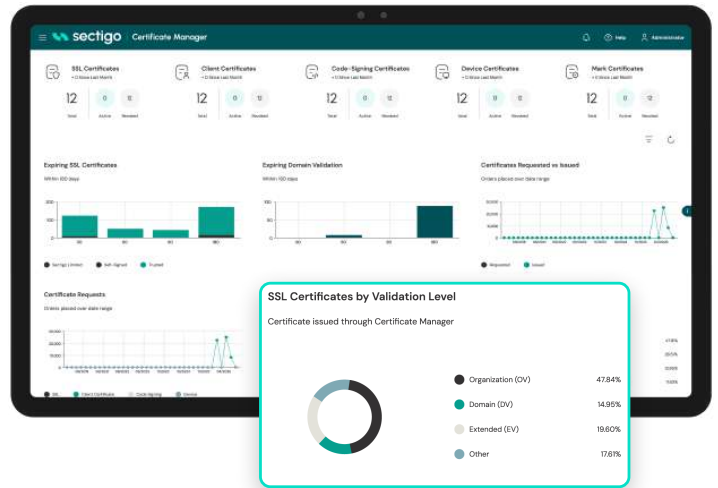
sectigo Certificate Manager

Help Administrator

SSL Certificates
+ 0 Since Last Month
12 Total 0 Active 12 Revoked

Client Certificates
+ 0 Since Last Month
12 Total 0 Active 12 Revoked

Code-Signing Certificates
+ 0 Since Last Month
12 Total 0 Active 12 Revoked

Device Certificates
+ 0 Since Last Month
12 Total 0 Active 12 Revoked

Mark Certificates
+ 0 Since Last Month
12 Total 0 Active 12 Revoked

Expiring SSL Certificates
Within 100 days
200
100
0
30 60 90 180
Sectigo Limited Self-Signed Trusted

Expiring Domain Validation
Within 100 days
150
100
0
30 60 90 180

Certificates Requested vs Issued
Orders placed over date range
Requested Issued

Certificate Requests
Orders placed over date range
SSL Client Certificate Code Signing Device

SSL Certificates by Validation Level
Certificate issued through Certificate Manager

| Organization (OV) | 47.84% |
|---|---|
| Domain (DV) | 14.95% |
| Extended (EV) | 19.60% |
| Other | 17.61% |